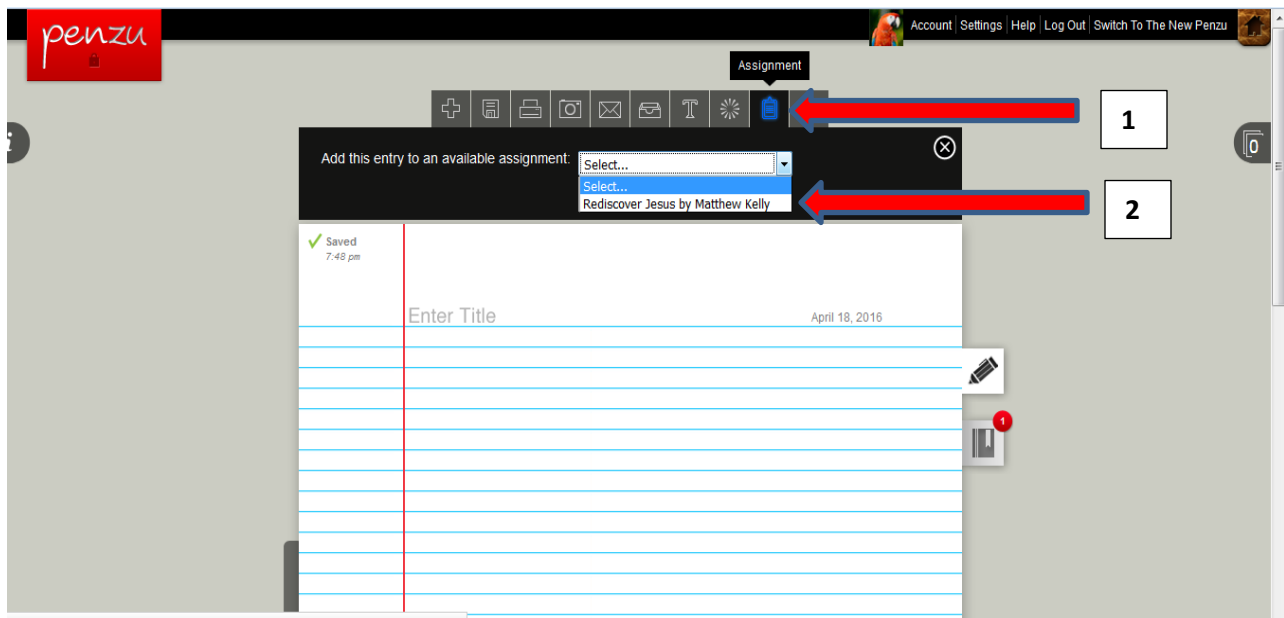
penzu

Account | Settings | Help | Log Out | Switch To The New Penzu

Assignment

1

Add this entry to an available assignment: Select...

Select...
Rediscover Jesus by Matthew Kelly

2

Saved
7:48 pm

Enter Title

April 18, 2016

0

1